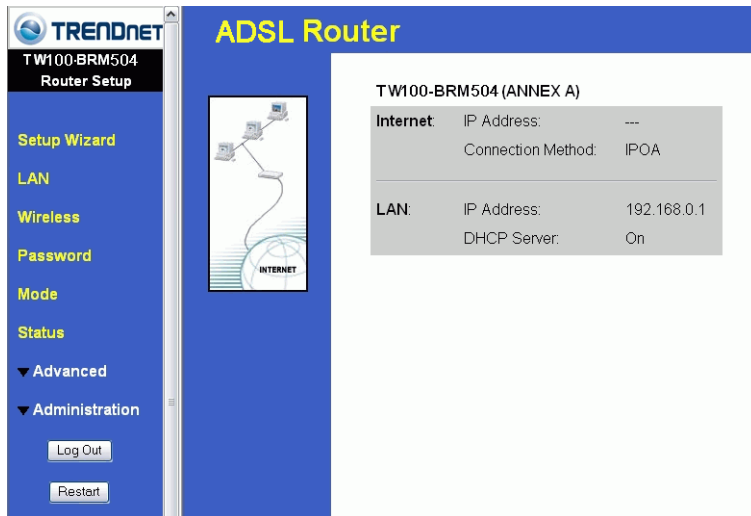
TRENDnET
TW100-BRM504
Router Setup

Setup Wizard
LAN
Wireless
Password
Mode
Status
Advanced
Administration
Log Out
Restart

ADSL Router

INTERNET

TW100-BRM504 (ANNEX A)

| | | |
|---|---|---|
| Internet: | IP Address: | --- |
| | Connection Method: | IPOA |
| LAN: | IP Address: | 192.168.0.1 |
| | DHCP Server: | On |